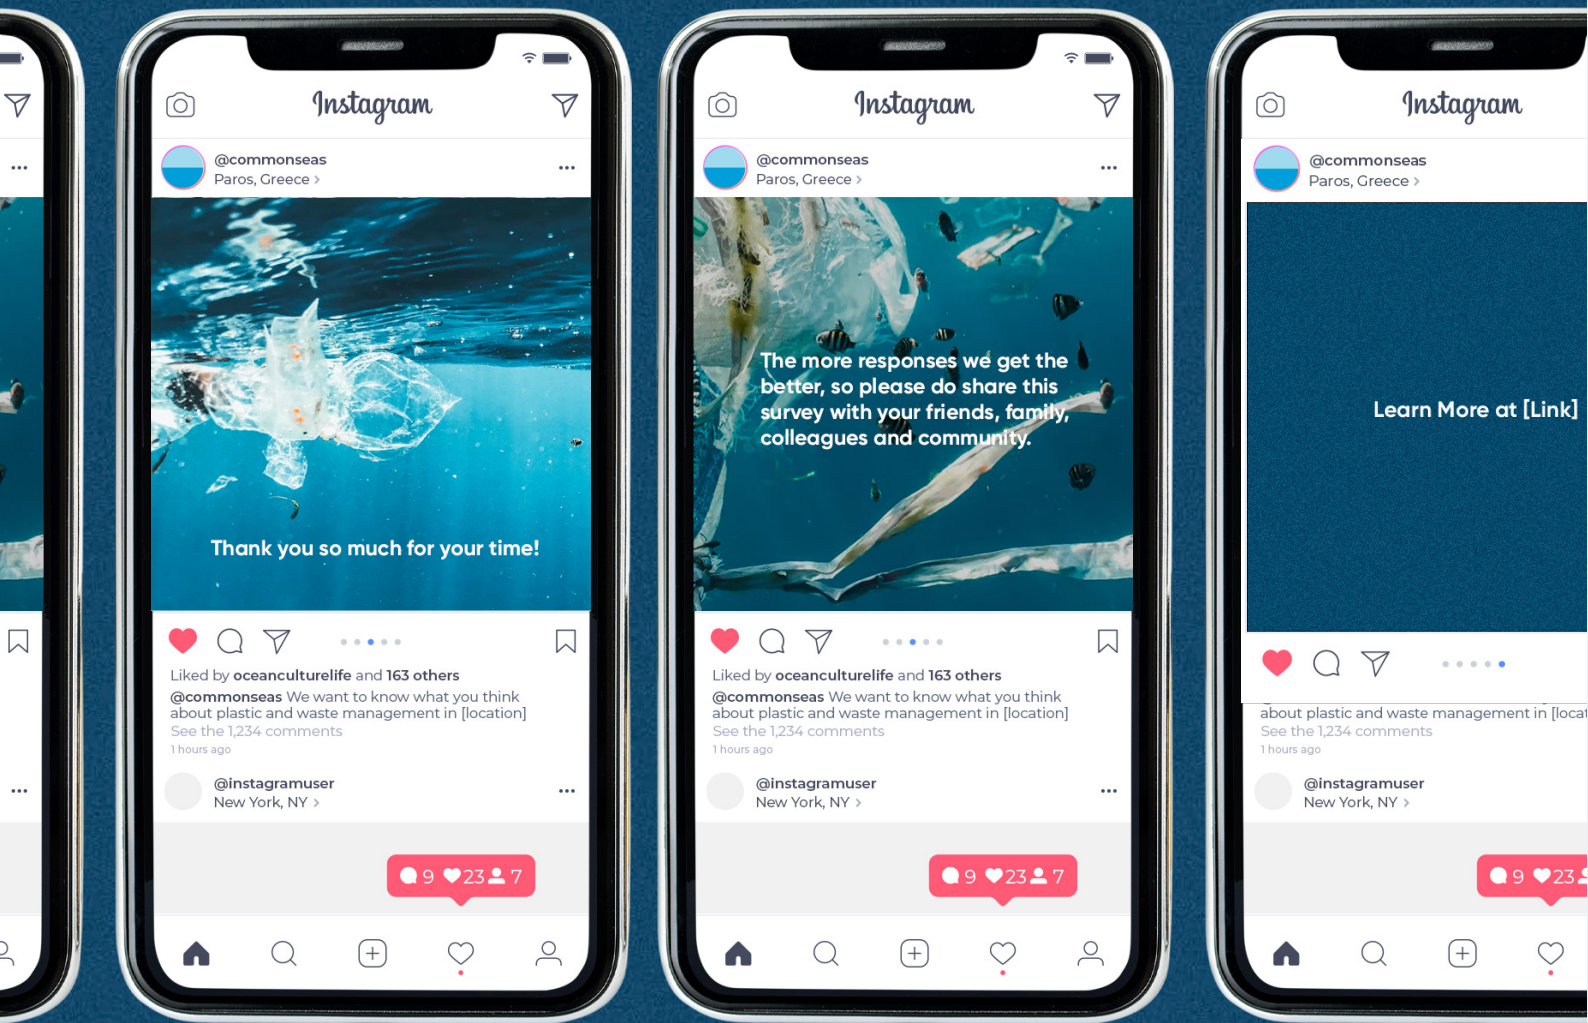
Instagram

@commonseas
Paros, Greece

Thank you so much for your time!

Liked by oceanculturelife and 163 others
@commonseas We want to know what you think about plastic and waste management in [location]
See the 1,234 comments
1 hours ago

@instagramuser
New York, NY

9 23 7

Instagram

@commonseas
Paros, Greece

The more responses we get the better, so please do share this survey with your friends, family, colleagues and community.

Liked by oceanculturelife and 163 others
@commonseas We want to know what you think about plastic and waste management in [location]
See the 1,234 comments
1 hours ago

@instagramuser
New York, NY

9 23 7

Instagram

@commonseas
Paros, Greece

Learn More at [Link]

about plastic and waste management in [locat
See the 1,234 comments
1 hours ago

@instagramuser
New York, NY

9 23